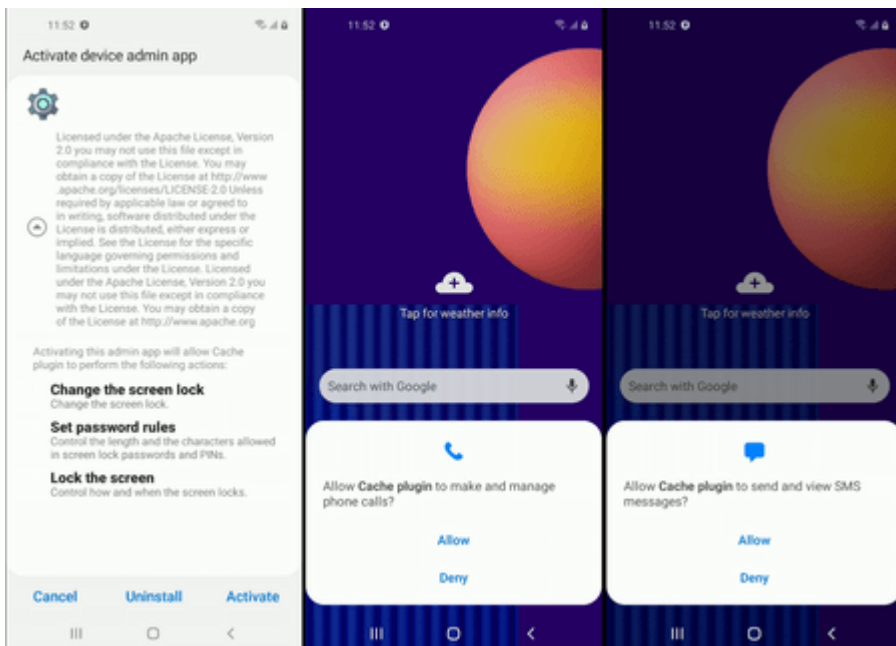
11:52

Activate device admin app

Licensed under the Apache License, Version 2.0 you may not use this file except in compliance with the License. You may obtain a copy of the License at http://www.apache.org/licenses/LICENSE-2.0 Unless required by applicable law or agreed to in writing, software distributed under the License is distributed, either express or implied. See the License for the specific language governing permissions and limitations under the License. Licensed under the Apache License, Version 2.0 you may not use this file except in compliance with the License. You may obtain a copy of the License at http://www.apache.org

Activating this admin app will allow Cache plugin to perform the following actions:

Change the screen lock
Change the screen lock.

Set password rules
Control the length and the characters allowed in screen lock passwords and PINs.

Lock the screen
Control how and when the screen locks.

Cancel Uninstall Activate

11:52

Tap for weather info

Search with Google

Allow Cache plugin to make and manage phone calls?

Allow

Deny

11:52

Tap for weather info

Search with Google

Allow Cache plugin to send and view SMS messages?

Allow

Deny